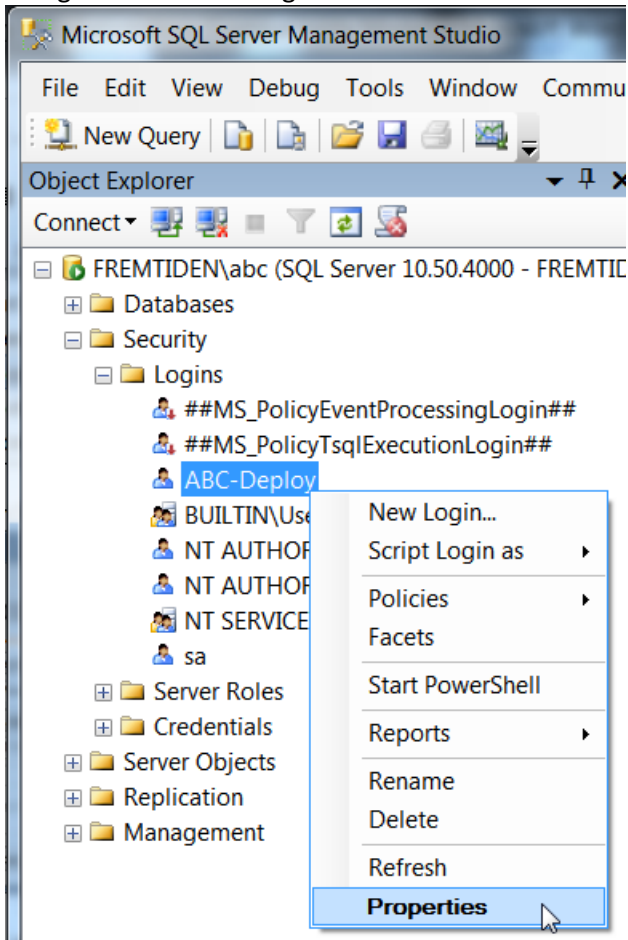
Microsoft SQL Server Management Studio

File Edit View Debug Tools Window Commu

New Query

Object Explorer

Connect

FREMTIDEN\abc (SQL Server 10.50.4000 - FREMTID

Databases

Security

Logins

##MS_PolicyEventProcessingLogin##

##MS_PolicyTsqlExecutionLogin##

ABC-Deploy

BUILTIN\Use

NT AUTHOR

NT AUTHOR

NT SERVICE

sa

Server Roles

Credentials

Server Objects

Replication

Management

New Login...

Script Login as

Policies

Facets

Start PowerShell

Reports

Rename

Delete

Refresh

Properties